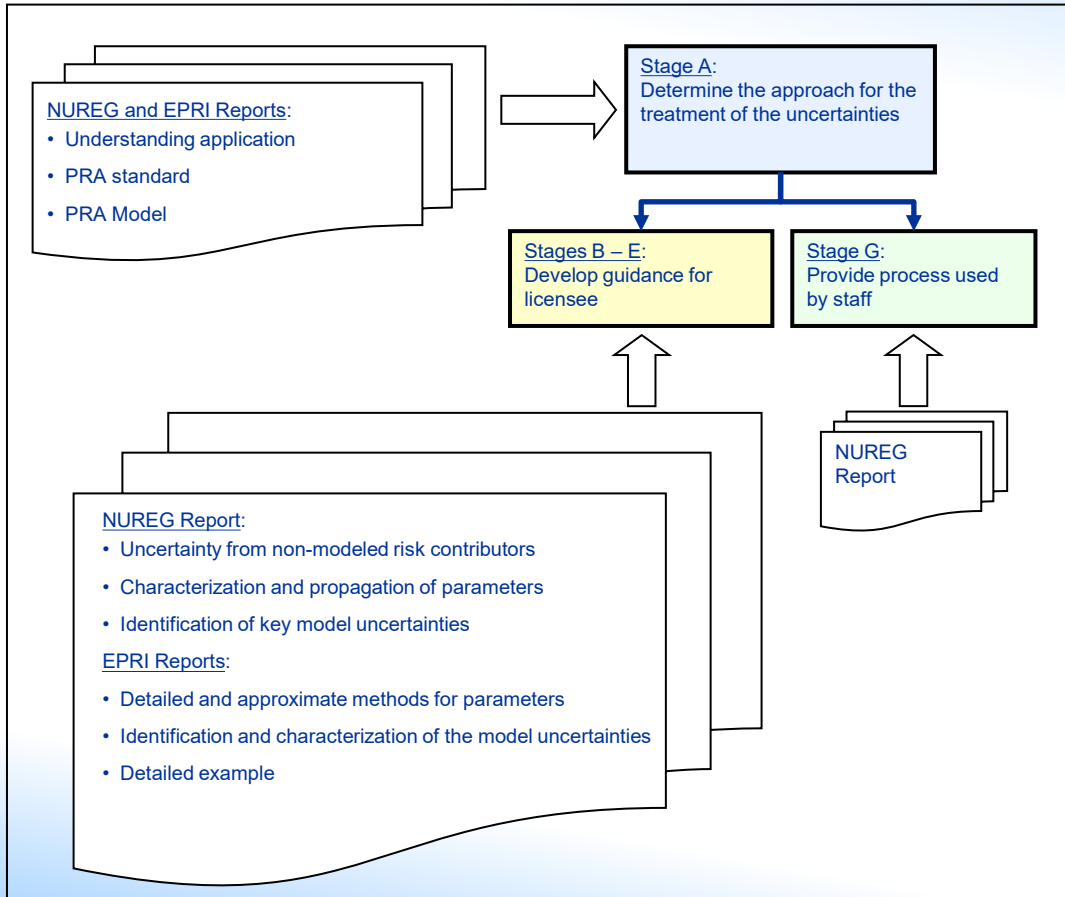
NUREG and EPRI Reports:
• Understanding application
• PRA standard
• PRA Model

Stage A:
Determine the approach for the treatment of the uncertainties

Stages B – E:
Develop guidance for licensee

Stage G:
Provide process used by staff

NUREG Report

NUREG Report:
• Uncertainty from non-modeled risk contributors
• Characterization and propagation of parameters
• Identification of key model uncertainties
EPRI Reports:
• Detailed and approximate methods for parameters
• Identification and characterization of the model uncertainties
• Detailed example